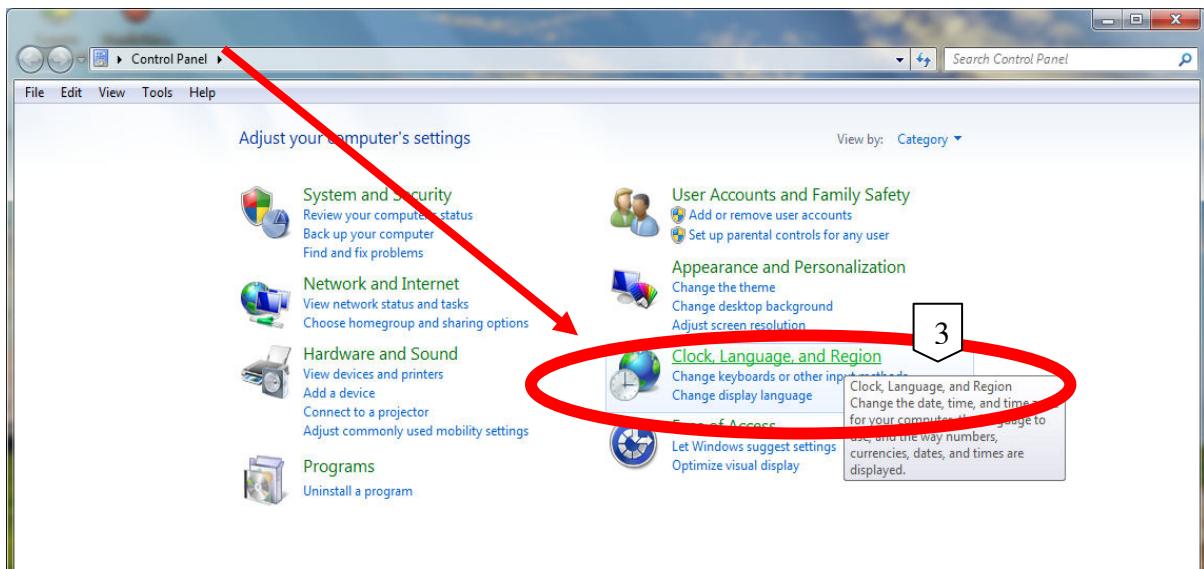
Control Panel

Search Control Panel

File Edit View Tools Help

Adjust your computer's settings

View by: Category

System and Security
Review your computer's status
Back up your computer
Find and fix problems

Network and Internet
View network status and tasks
Choose homegroup and sharing options

Hardware and Sound
View devices and printers
Add a device
Connect to a projector
Adjust commonly used mobility settings

Programs
Uninstall a program

User Accounts and Family Safety
Add or remove user accounts
Set up parental controls for any user

Appearance and Personalization
Change the theme
Change desktop background
Adjust screen resolution

3

Clock, Language, and Region
Change keyboards or other input methods
Change display language

Ease of Access
Let Windows suggest settings
Optimize visual display

Clock, Language, and Region
Change the date, time, and time zone for your computer, the language to use, and the way numbers, currencies, dates, and times are displayed.